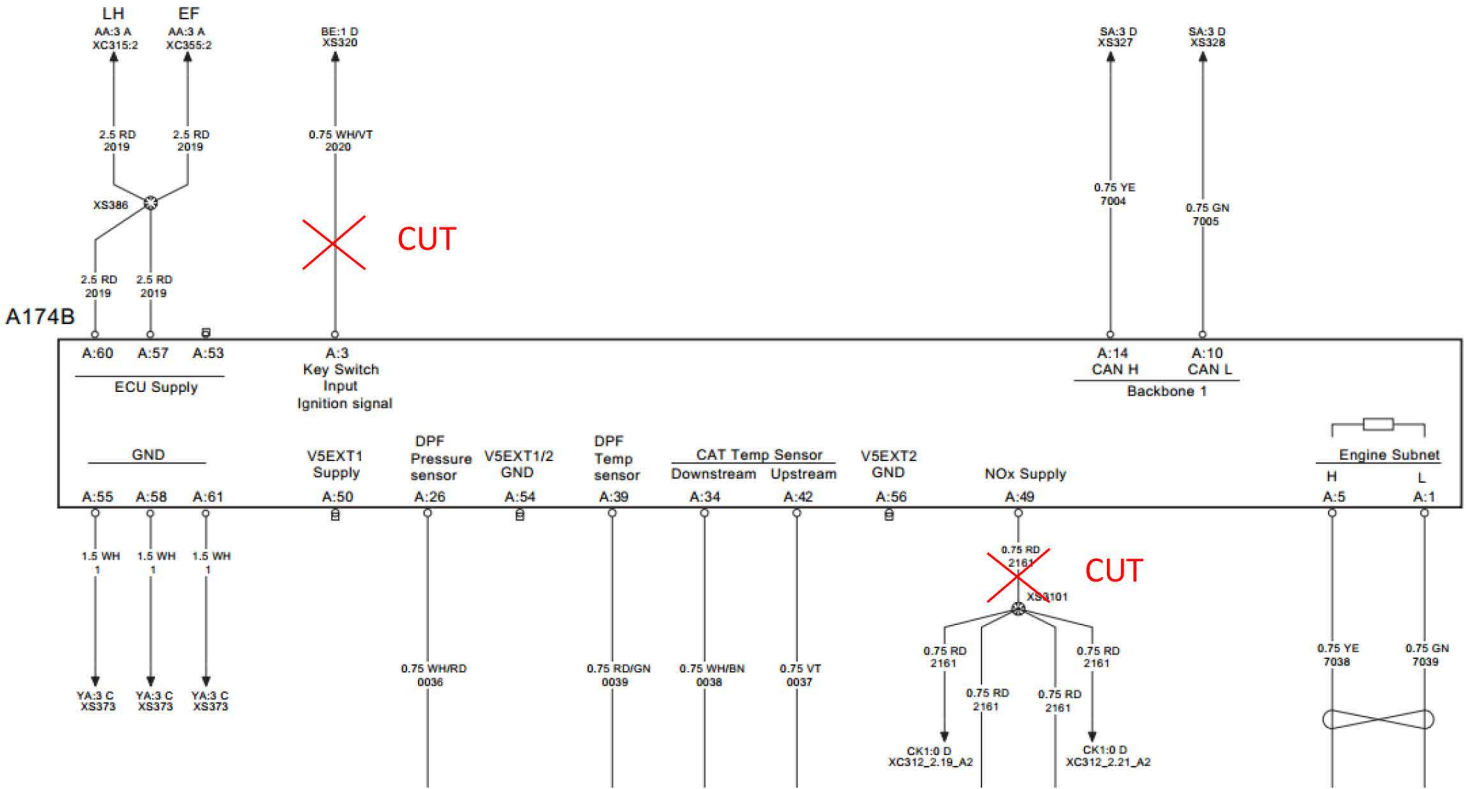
LH
AA:3 A
XC315:2

EF
AA:3 A
XC355:2

2.5 RD
2019

2.5 RD
2019

XS386

2.5 RD
2019

2.5 RD
2019

BE:1 D
XS320

0.75 WH/VT
2020

CUT

SA:3 D
XS327

0.75 YE
7004

SA:3 D
XS328

0.75 GN
7005

A174B

A:60 A:57 A:53
ECU Supply

A:3
Key Switch
Input
Ignition signal

A:14
CAN H

A:10
CAN L

Backbone 1

GND
A:55 A:58 A:61

V5EXT1
Supply
A:50

DPF
Pressure
sensor
A:26

V5EXT1/2
GND
A:54

DPF
Temp
sensor
A:39

CAT Temp Sensor
Downstream
A:34
Upstream
A:42

V5EXT2
GND
A:56

NOx Supply
A:49

Engine Subnet
H
A:5
L
A:1

1.5 WH
1

1.5 WH
1

1.5 WH
1

YA:3 C
XS373

YA:3 C
XS373

YA:3 C
XS373

0.75 WH/RD
0036

0.75 RD/GN
0039

0.75 WH/BN
0038

0.75 VT
0037

0.75 RD
2161

CUT

XS3101

0.75 RD
2161

0.75 RD
2161

0.75 RD
2161

0.75 RD
2161

CK1:0 D
XC312_2.19_A2

CK1:0 D
XC312_2.21_A2

0.75 YE
7038

0.75 GN
7039